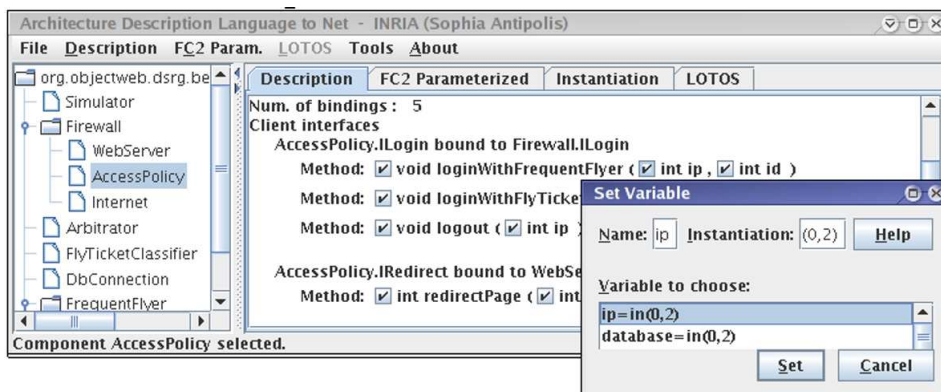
Architecture Description Language to Net - INRIA (Sophia Antipolis)

File Description FC2 Param. LOTOS Tools About

org.objectweb.dsrg.be
Simulator
Firewall
WebServer
AccessPolicy
Internet
Arbitrator
FlyTicketClassifier
DbConnection
FrequentFlyer

Description | FC2 Parameterized | Instantiation | LOTOS

Num. of bindings : 5
Client interfaces
AccessPolicy.ILogin bound to Firewall.ILogin
Method: ☑ void loginWithFrequentFlyer ( ☑ int ip , ☑ int id )
Method: ☑ void loginWithFlyTicke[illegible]
Method: ☑ void logout ( ☑ int ip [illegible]

AccessPolicy.IRedirect bound to WebSe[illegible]
Method: ☑ int redirectPage ( ☑ int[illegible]

Component AccessPolicy selected.

Set Variable

Name: ip Instantiation: (0,2) Help

Variable to choose:
ip=in(0,2)
database=in(0,2)

Set Cancel